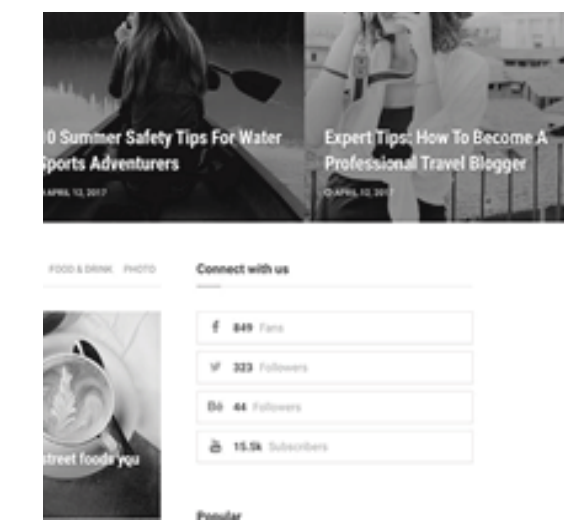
0 Summer Safety Tips For Water Sports Adventurers

APRIL 12, 2017

Expert Tips: How To Become A Professional Travel Blogger

APRIL 12, 2017

FOOD & DRINK PHOTO

Connect with us

street foods you

f 849 Fans

323 Followers

Bē 44 Followers

15.5k Subscribers

Popular